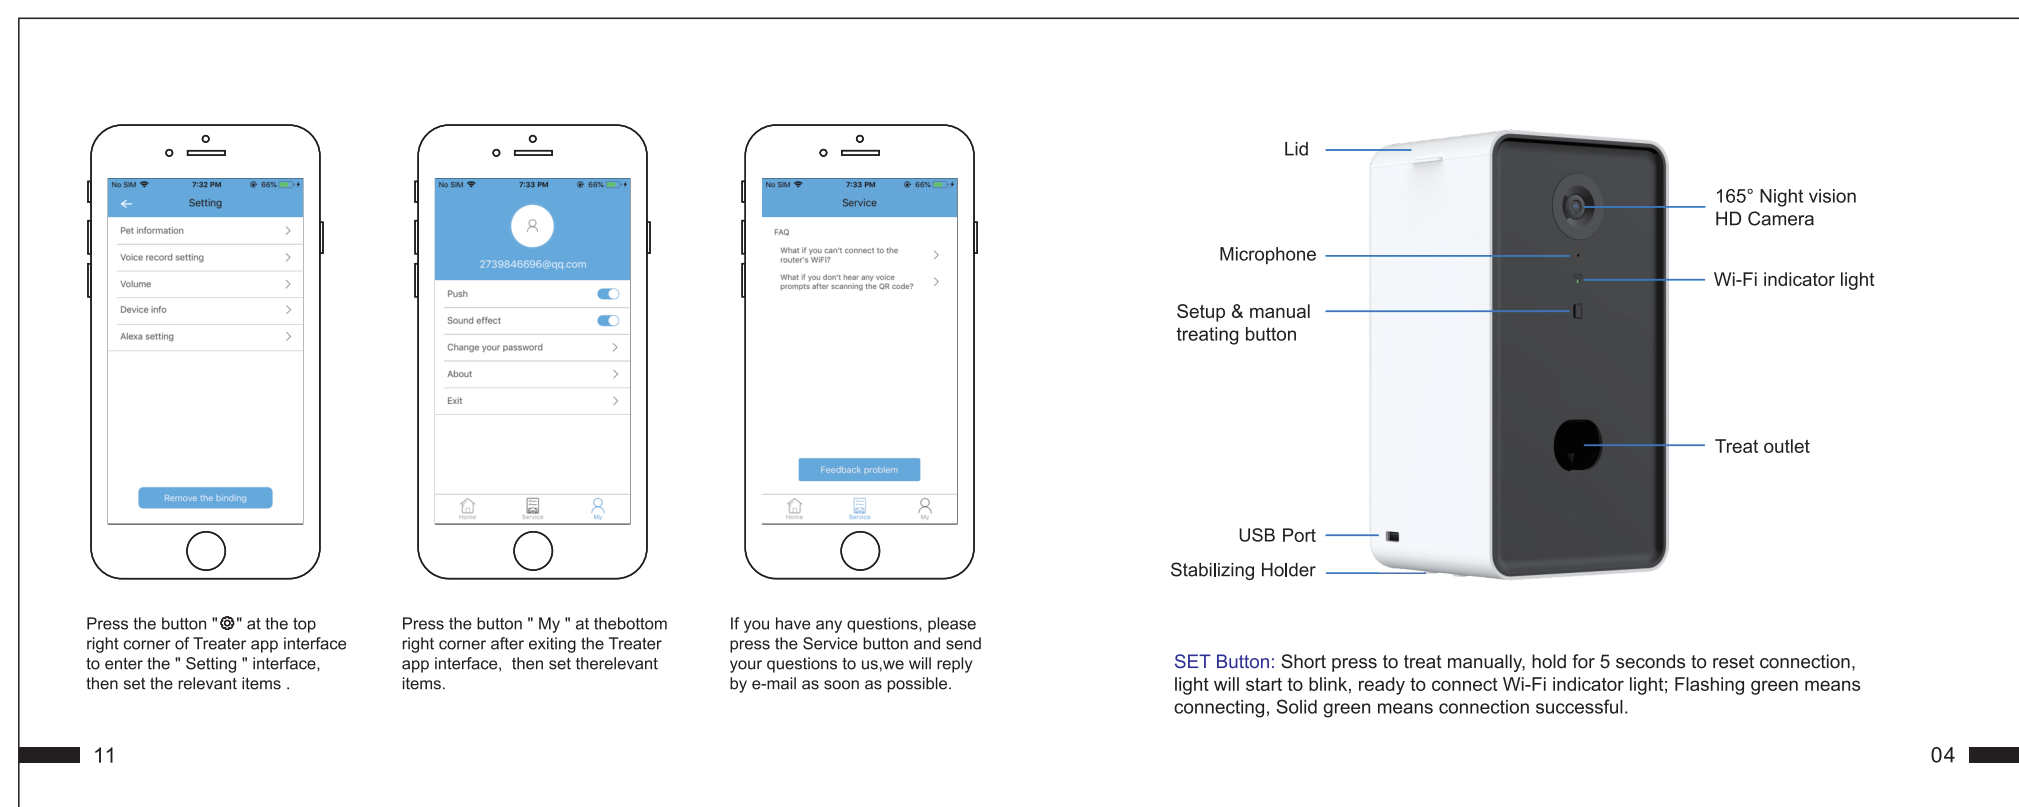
No SIM 7:32 PM 66%

Setting

Pet information

Voice record setting

Volume

Device info

Alexa setting

Remove the binding

Press the button "⚙" at the top right corner of Treater app interface to enter the " Setting " interface, then set the relevant items .

No SIM 7:33 PM 66%

2739846696@qq.com

Push

Sound effect

Change your password

About

Exit

Home Service My

Press the button " My " at thebottom right corner after exiting the Treater app interface, then set therelevant items.

No SIM 7:33 PM 66%

Service

FAQ

What if you can't connect to the router's WiFi?

What if you don't hear any voice prompts after scanning the QR code?

Feedback problem

Home Service My

If you have any questions, please press the Service button and send your questions to us,we will reply by e-mail as soon as possible.

Lid

Microphone

Setup & manual treating button

USB Port

Stabilizing Holder

165° Night vision HD Camera

Wi-Fi indicator light

Treat outlet

SET Button: Short press to treat manually, hold for 5 seconds to reset connection, light will start to blink, ready to connect Wi-Fi indicator light; Flashing green means connecting, Solid green means connection successful.

11

04